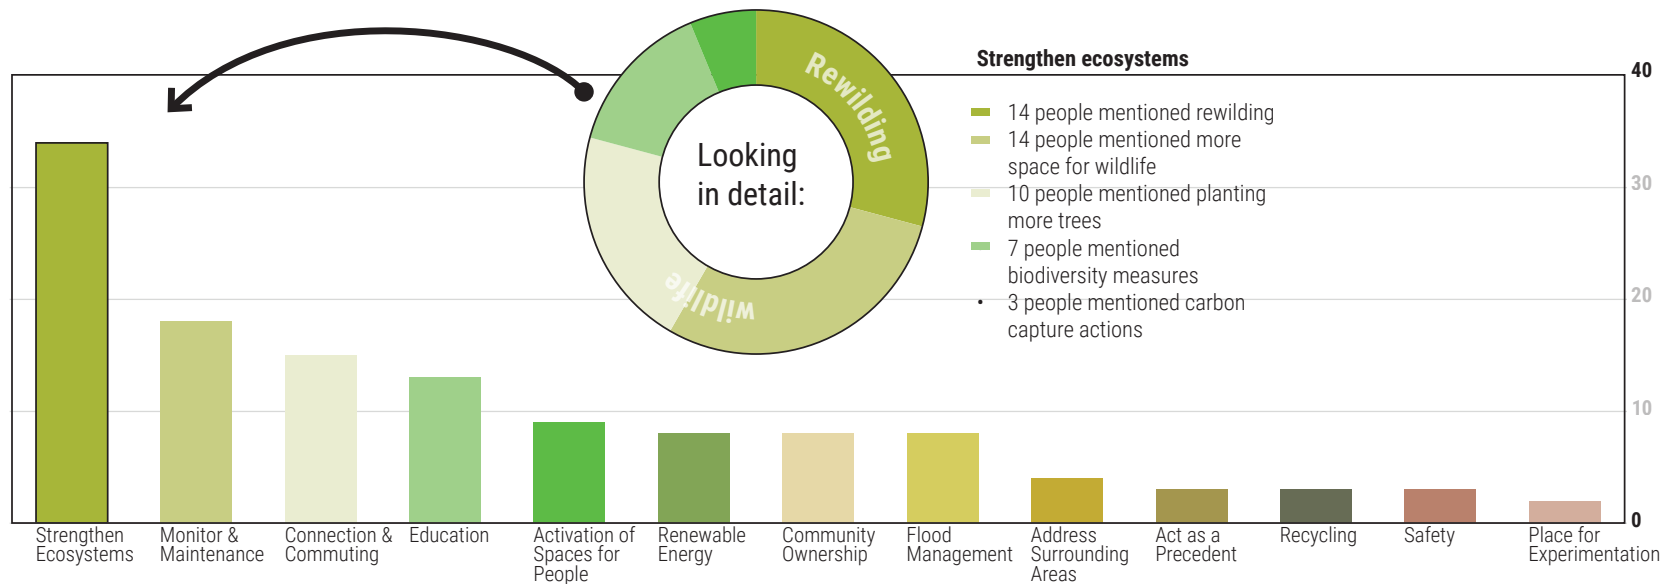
Looking in detail:

Rewilding

wildlife

Strengthen ecosystems

14 people mentioned rewilding
14 people mentioned more space for wildlife
10 people mentioned planting more trees
7 people mentioned biodiversity measures
3 people mentioned carbon capture actions

40
30
20
10
0

Strengthen Ecosystems
Monitor & Maintenance
Connection & Commuting
Education
Activation of Spaces for People
Renewable Energy
Community Ownership
Flood Management
Address Surrounding Areas
Act as a Precedent
Recycling
Safety
Place for Experimentation